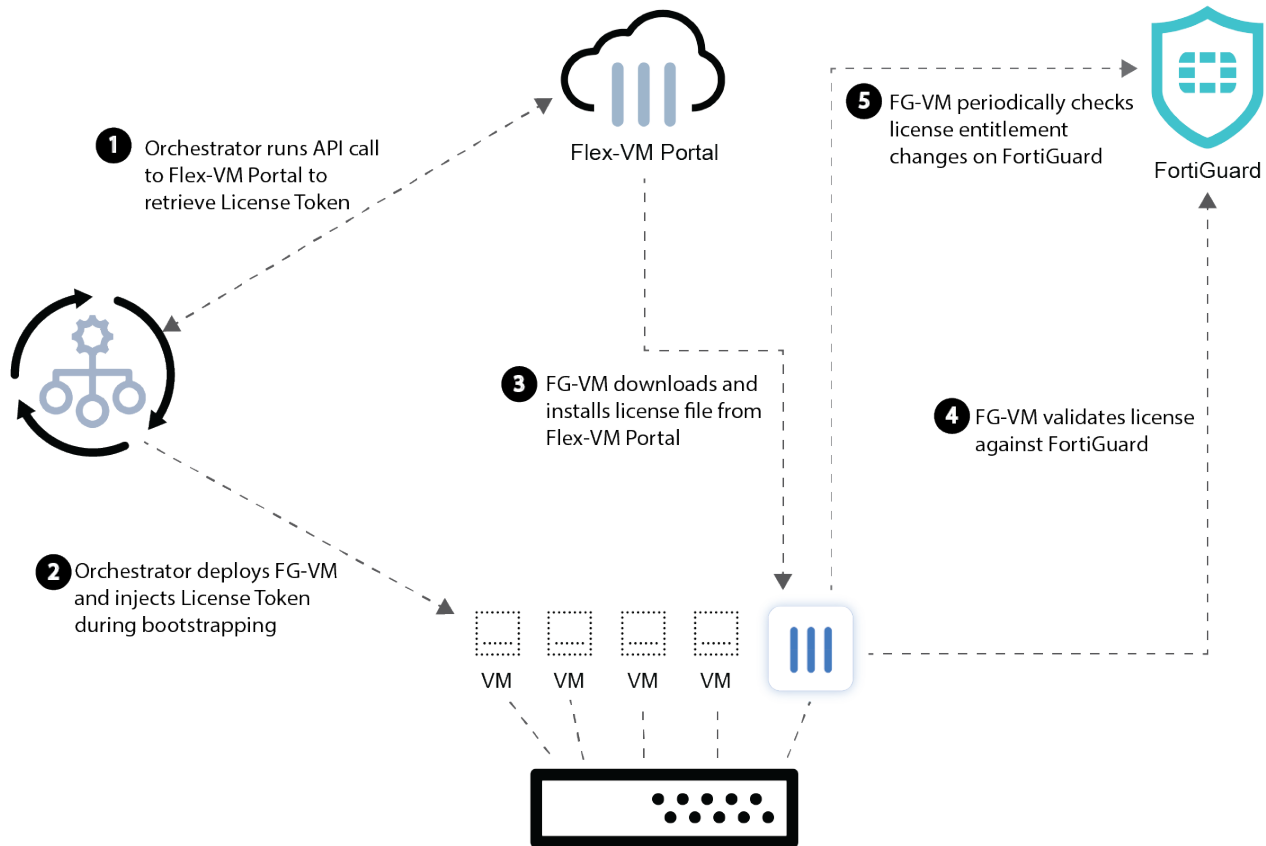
Flex-VM Portal

FortiGuard

1 Orchestrator runs API call to Flex-VM Portal to retrieve License Token

5 FG-VM periodically checks license entitlement changes on FortiGuard

3 FG-VM downloads and installs license file from Flex-VM Portal

4 FG-VM validates license against FortiGuard

2 Orchestrator deploys FG-VM and injects License Token during bootstrapping

VM VM VM VM